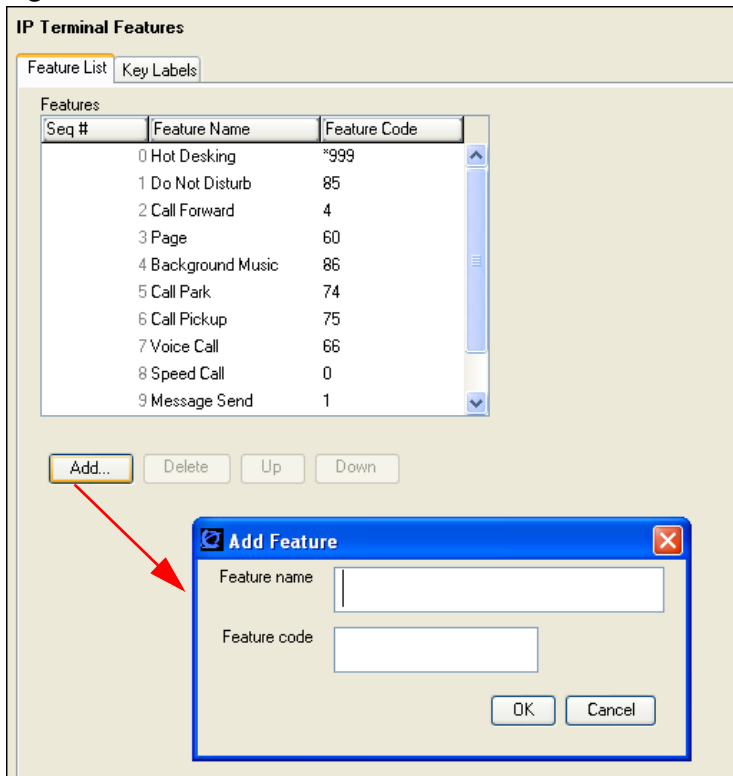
IP Terminal Features

Feature List | Key Labels

Features

| Seq # | Feature Name | Feature Code |
|---|---|---|
| 0 | Hot Desking | *999 |
| 1 | Do Not Disturb | 85 |
| 2 | Call Forward | 4 |
| 3 | Page | 60 |
| 4 | Background Music | 86 |
| 5 | Call Park | 74 |
| 6 | Call Pickup | 75 |
| 7 | Voice Call | 66 |
| 8 | Speed Call | 0 |
| 9 | Message Send | 1 |

Add... Delete Up Down

Add Feature

Feature name

Feature code

OK Cancel